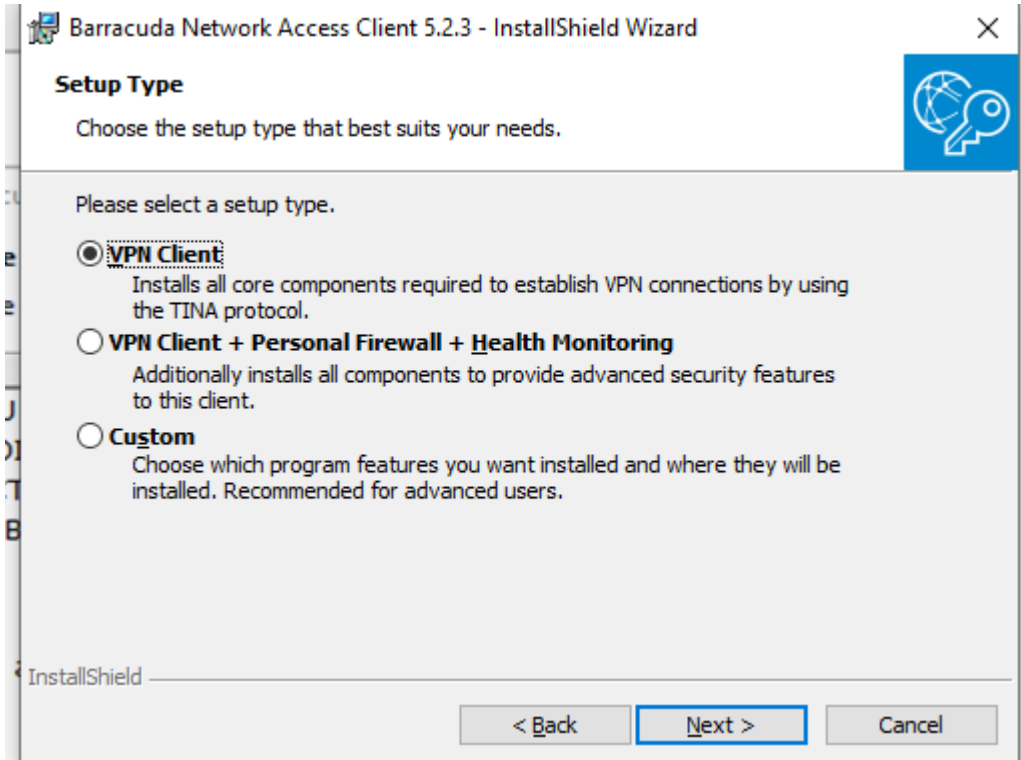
Barracuda Network Access Client 5.2.3 - InstallShield Wizard

×

Setup Type

Choose the setup type that best suits your needs.

Please select a setup type.

VPN Client
Installs all core components required to establish VPN connections by using the TINA protocol.

VPN Client + Personal Firewall + Health Monitoring
Additionally installs all components to provide advanced security features to this client.

Custom
Choose which program features you want installed and where they will be installed. Recommended for advanced users.

InstallShield

< Back

Next >

Cancel